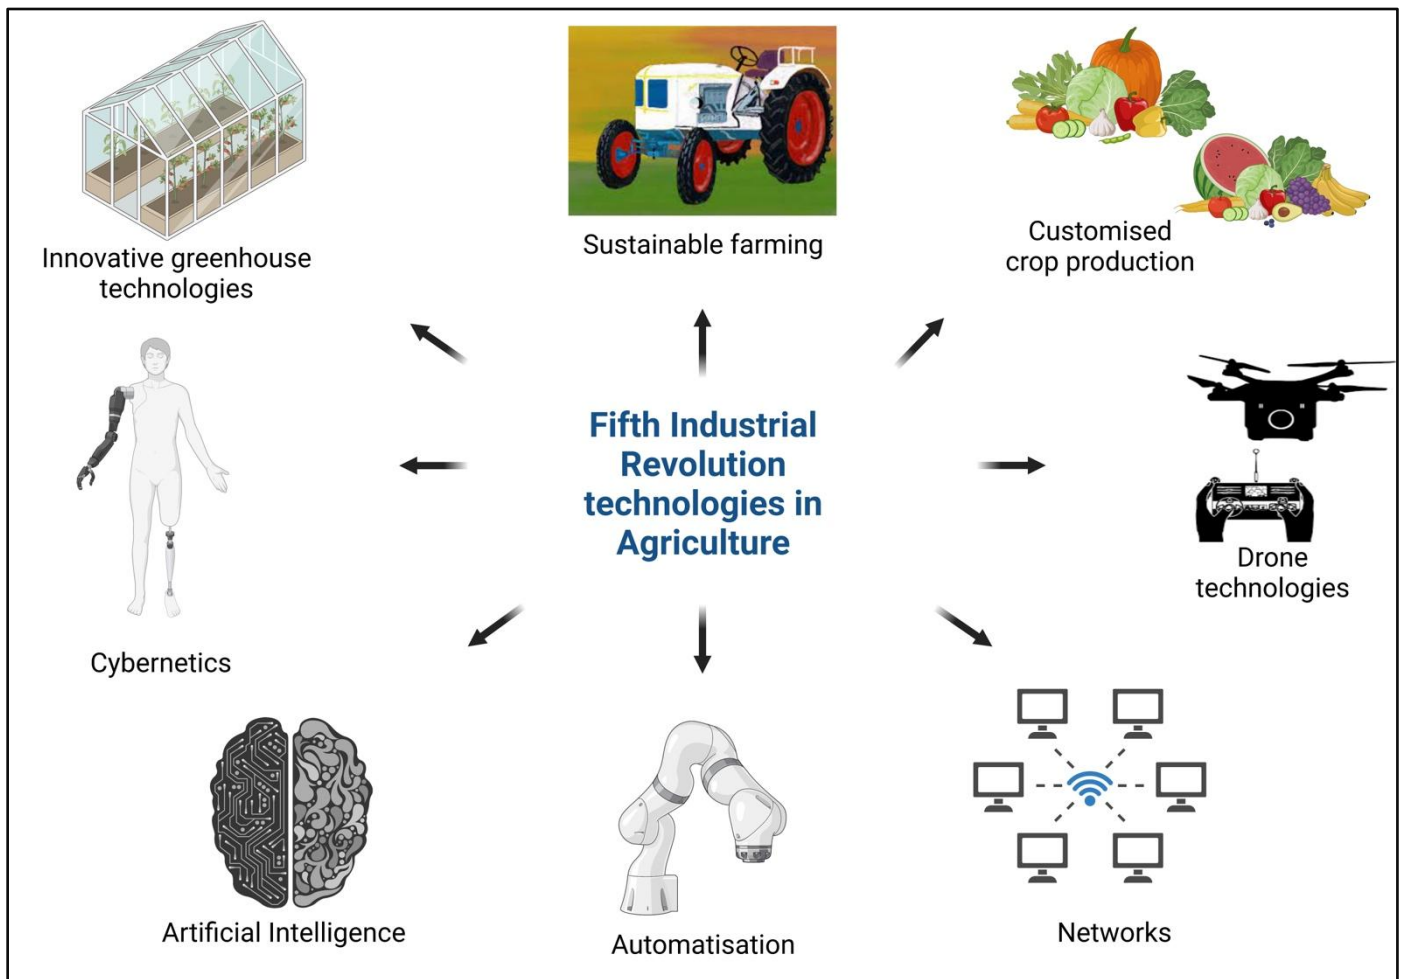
Innovative greenhouse technologies

Sustainable farming

Customised crop production

Fifth Industrial Revolution technologies in Agriculture

Cybernetics

Drone technologies

Artificial Intelligence

Automatisation

Networks